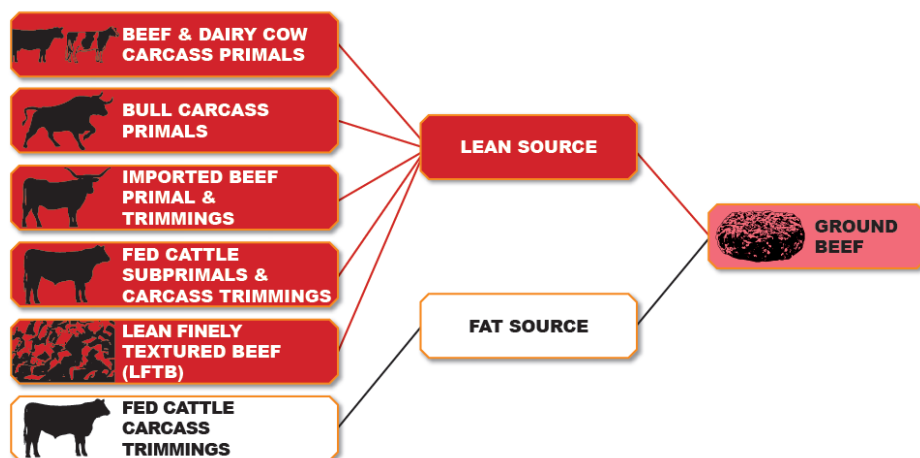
BEEF & DAIRY COW CARCASS PRIMALS

BULL CARCASS PRIMALS

IMPORTED BEEF PRIMAL & TRIMMINGS

FED CATTLE SUBPRIMALS & CARCASS TRIMMINGS

LEAN FINELY TEXTURED BEEF (LFTB)

FED CATTLE CARCASS TRIMMINGS

LEAN SOURCE

FAT SOURCE

GROUND BEEF